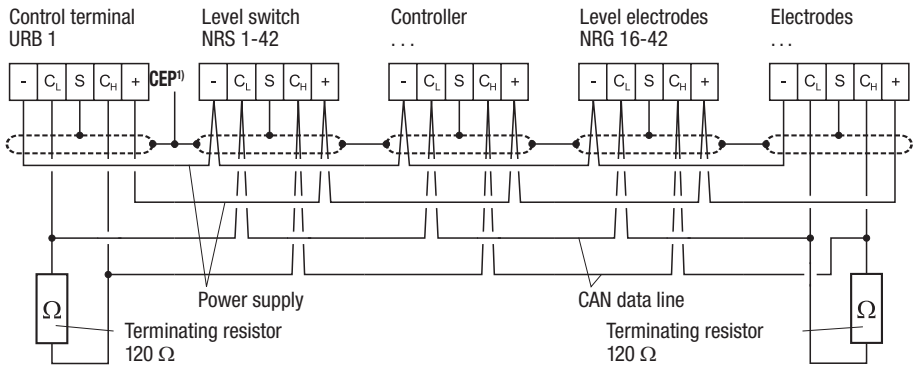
Control terminal URB 1

Level switch NRS 1-42

Controller . . .

Level electrodes NRG 16-42

Electrodes . . .

| - | $C_L$ | S | $C_H$ | + |

CEP$^{1)}$

| - | $C_L$ | S | $C_H$ | + |

| - | $C_L$ | S | $C_H$ | + |

| - | $C_L$ | S | $C_H$ | + |

| - | $C_L$ | S | $C_H$ | + |

$\Omega$

Power supply

Terminating resistor 120 $\Omega$

CAN data line

Terminating resistor 120 $\Omega$

$\Omega$